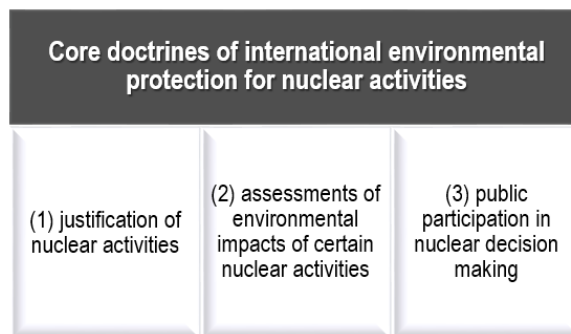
Core doctrines of international environmental protection for nuclear activities

(1) justification of nuclear activities

(2) assessments of environmental impacts of certain nuclear activities

(3) public participation in nuclear decision making